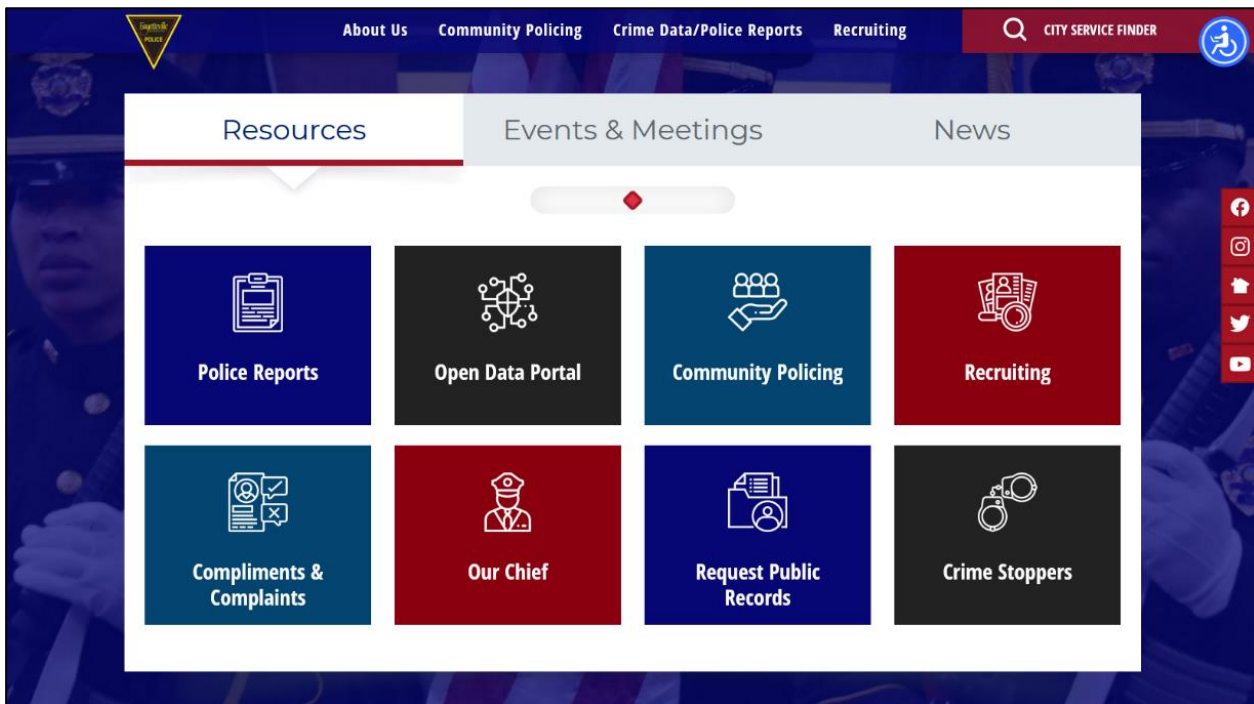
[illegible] POLICE

About Us Community Policing Crime Data/Police Reports Recruiting

CITY SERVICE FINDER

Resources Events & Meetings News

Police Reports

Open Data Portal

Community Policing

Recruiting

Compliments & Complaints

Our Chief

Request Public Records

Crime Stoppers